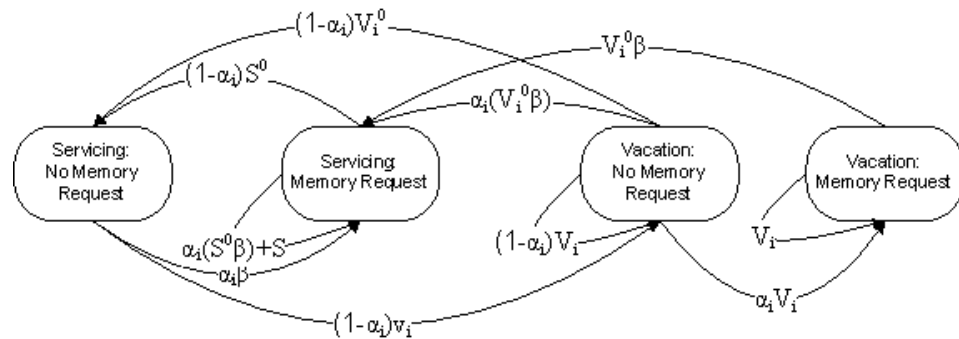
$(1-\alpha_i)V_i^0$

$V_i^0\beta$

$(1-\alpha_i)S^0$

$\alpha_i(V_i^0\beta)$

Servicing: No Memory Request

Servicing Memory Request

Vacation: No Memory Request

Vacation: Memory Request

$\alpha_i(S^0\beta)+S$

$\alpha_i\beta$

$(1-\alpha_i)V_i$

$V_i$

$\alpha_iV_i$

$(1-\alpha_i)v_i$